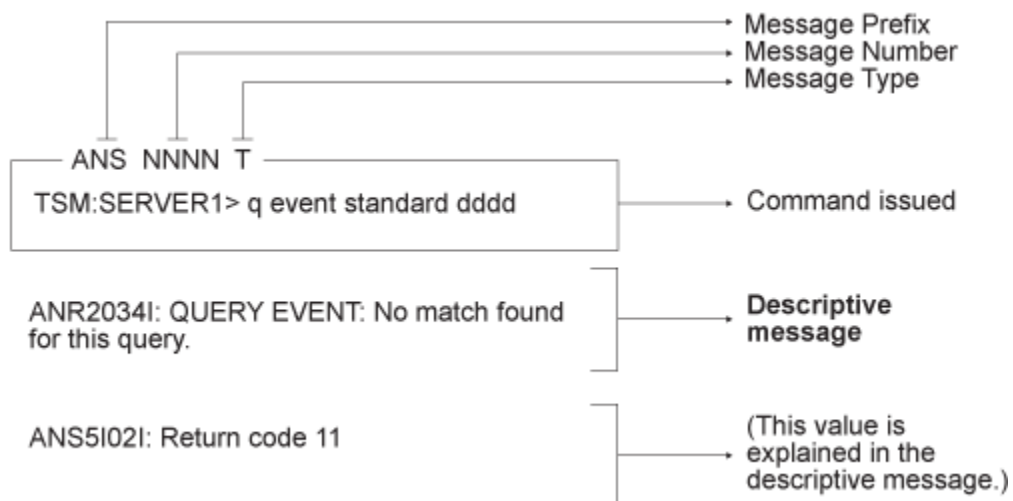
Message Prefix
Message Number
Message Type

ANS NNNN T

TSM:SERVER1> q event standard dddd

Command issued

ANR2034I: QUERY EVENT: No match found for this query.

Descriptive message

ANS5I02I: Return code 11

(This value is explained in the descriptive message.)